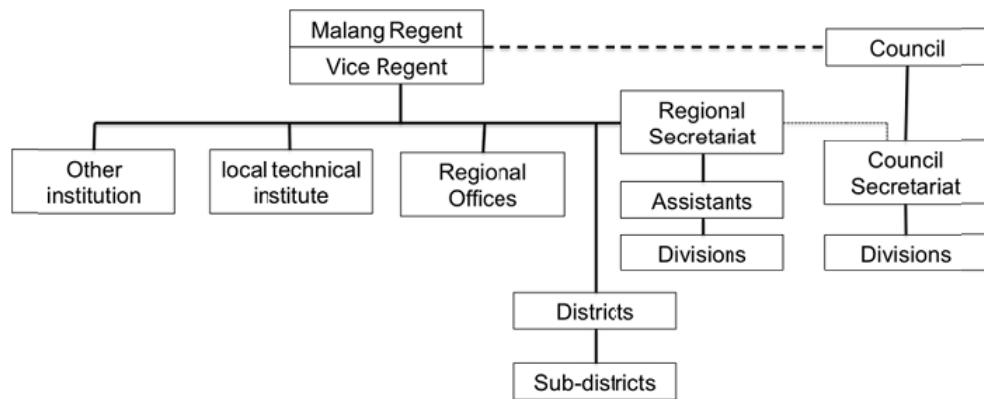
Malang Regent
Vice Regent

Council

Other institution

local technical institute

Regional Offices

Regional Secretariat

Assistants

Divisions

Council Secretariat

Divisions

Districts

Sub-districts